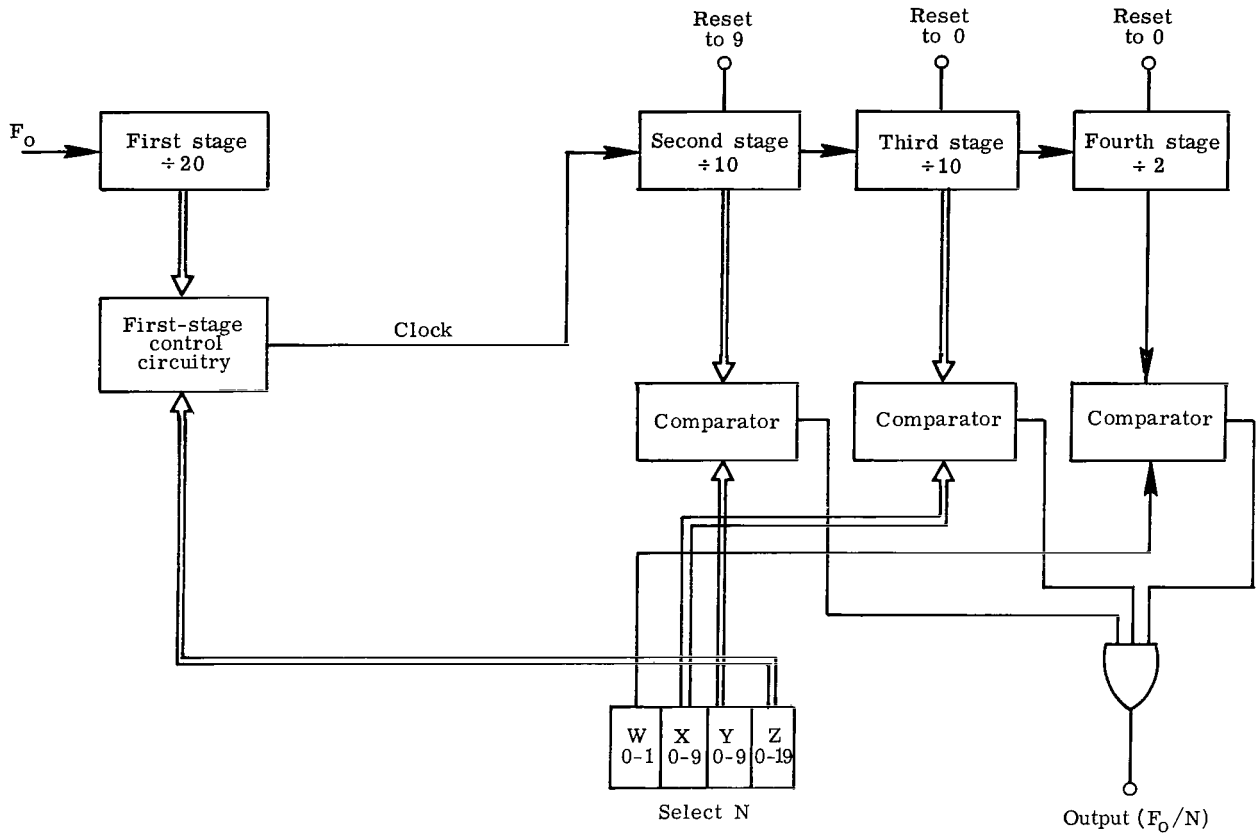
Reset to 9

Reset to 0

Reset to 0

$F_o$

First stage ÷ 20

Second stage ÷ 10

Third stage ÷ 10

Fourth stage ÷ 2

First-stage control circuitry

Clock

Comparator

Comparator

Comparator

W 0-1

X 0-9

Y 0-9

Z 0-19

Select N

Output $(F_o/N)$